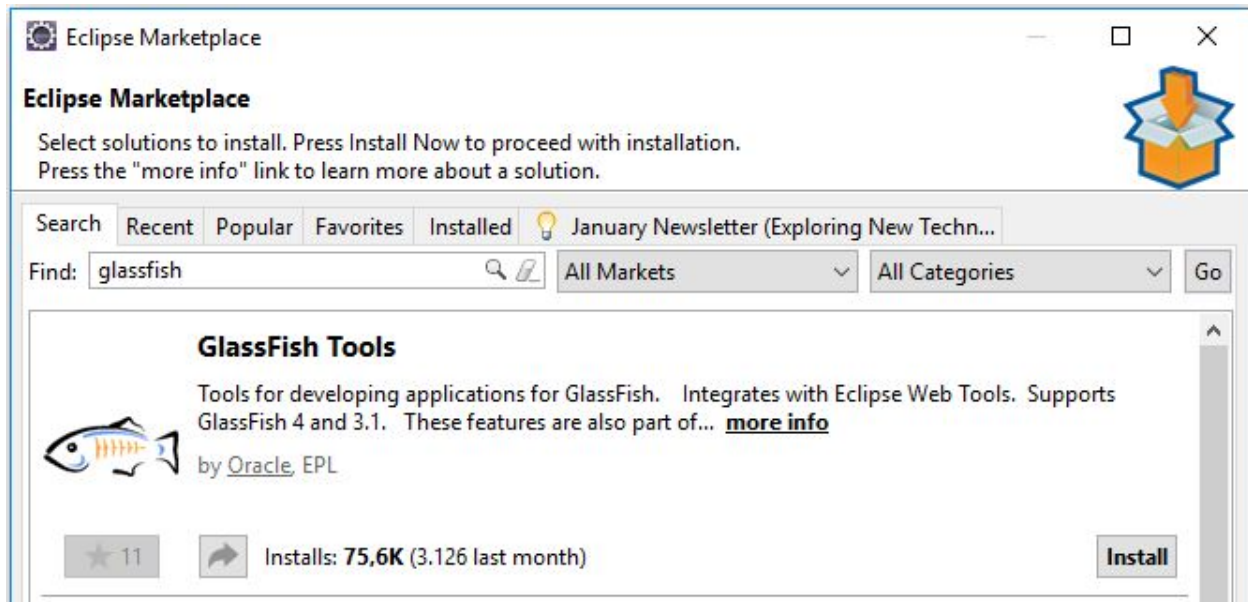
Eclipse Marketplace

Eclipse Marketplace

Select solutions to install. Press Install Now to proceed with installation.
Press the "more info" link to learn more about a solution.

Search Recent Popular Favorites Installed January Newsletter (Exploring New Techn...

Find: glassfish All Markets All Categories Go

GlassFish Tools

Tools for developing applications for GlassFish. Integrates with Eclipse Web Tools. Supports GlassFish 4 and 3.1. These features are also part of... more info

by Oracle, EPL

11 Installs: 75,6K (3.126 last month) Install